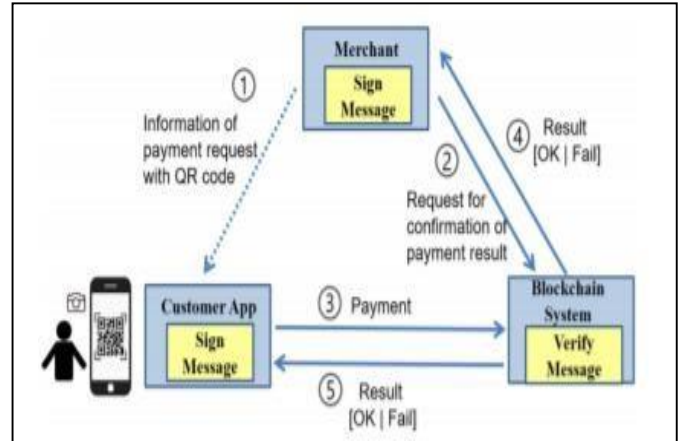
Merchant

Sign Message

①

Information of payment request with QR code

④ Result [OK | Fail]

②

Request for confirmation of payment result

Customer App

Sign Message

③ Payment

Blockchain System

Verify Message

⑤ Result [OK | Fail]